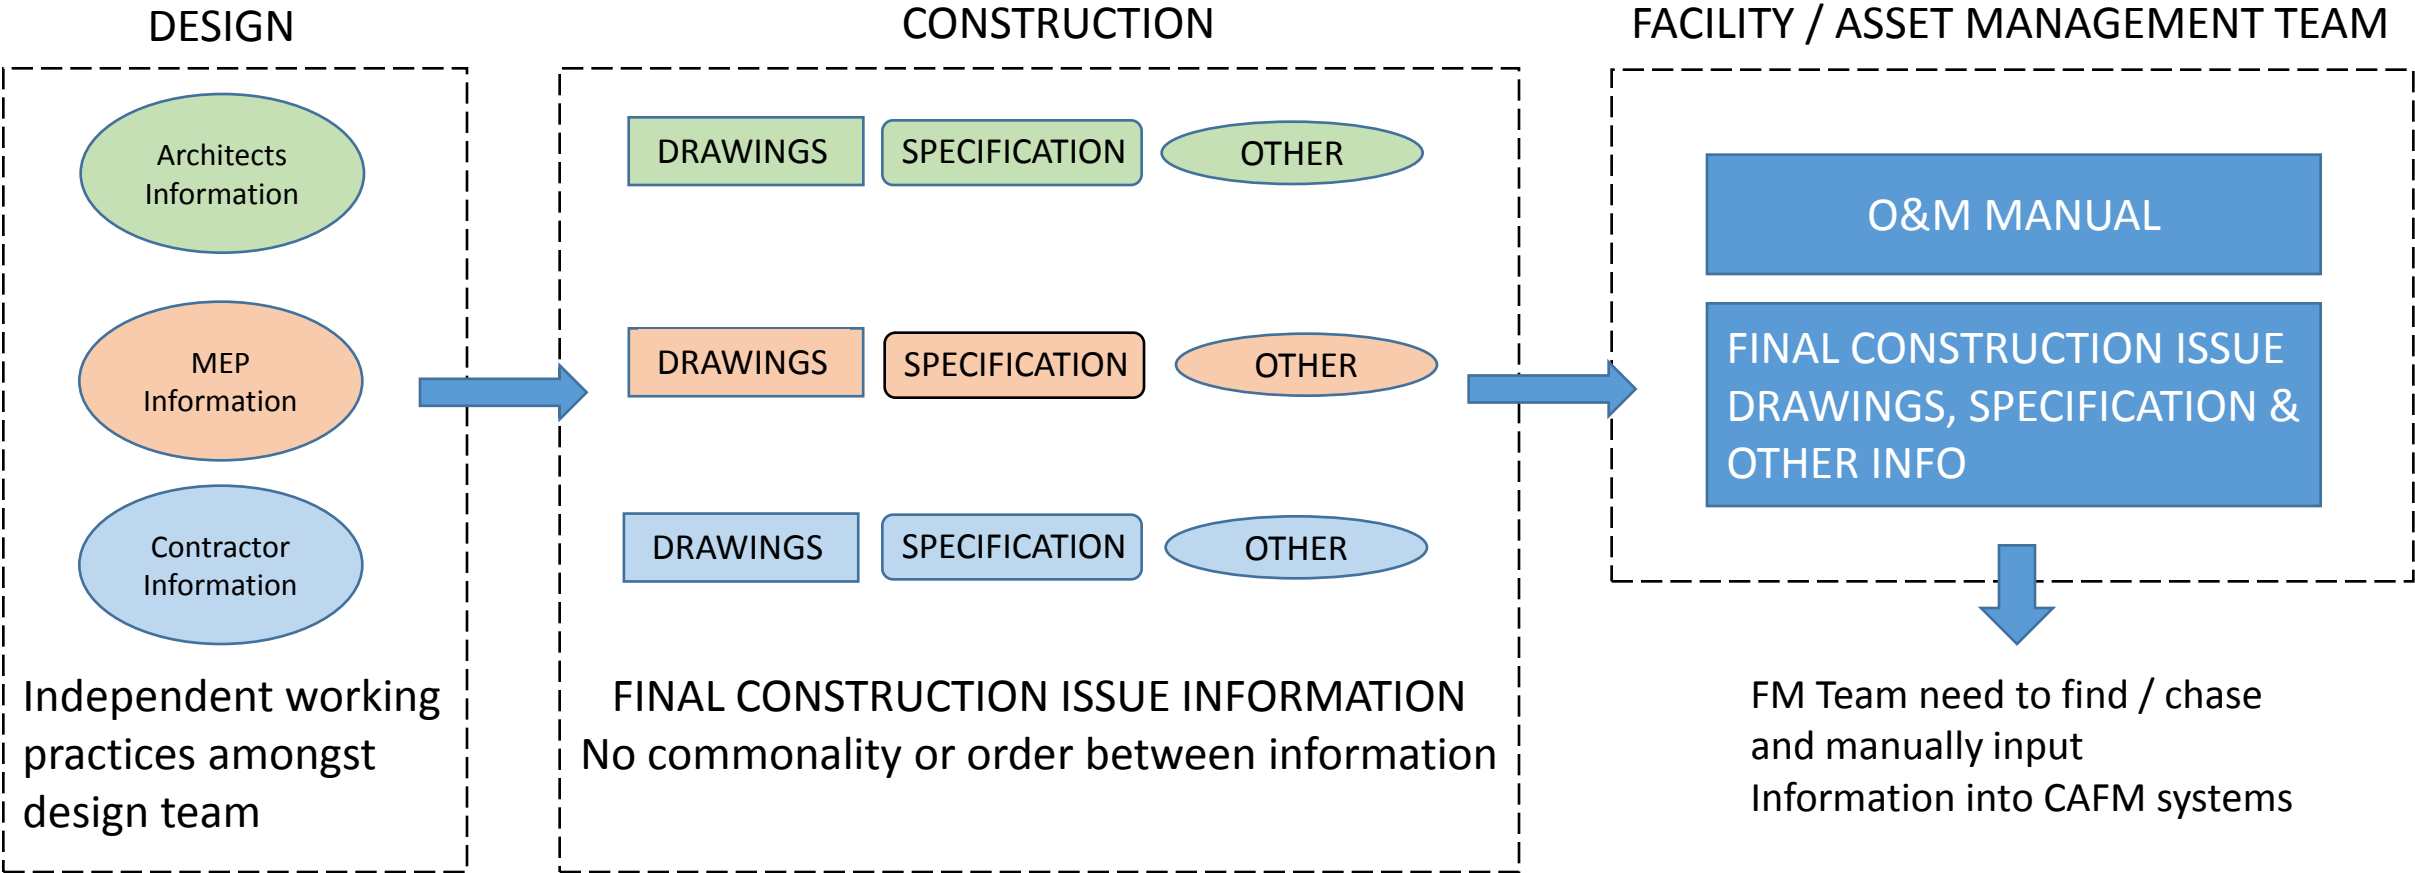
DESIGN

Architects Information

MEP Information

Contractor Information

Independent working practices amongst design team

CONSTRUCTION

DRAWINGS

SPECIFICATION

OTHER

DRAWINGS

SPECIFICATION

OTHER

DRAWINGS

SPECIFICATION

OTHER

FINAL CONSTRUCTION ISSUE INFORMATION
No commonality or order between information

FACILITY / ASSET MANAGEMENT TEAM

O&M MANUAL

FINAL CONSTRUCTION ISSUE DRAWINGS, SPECIFICATION & OTHER INFO

FM Team need to find / chase and manually input Information into CAFM systems